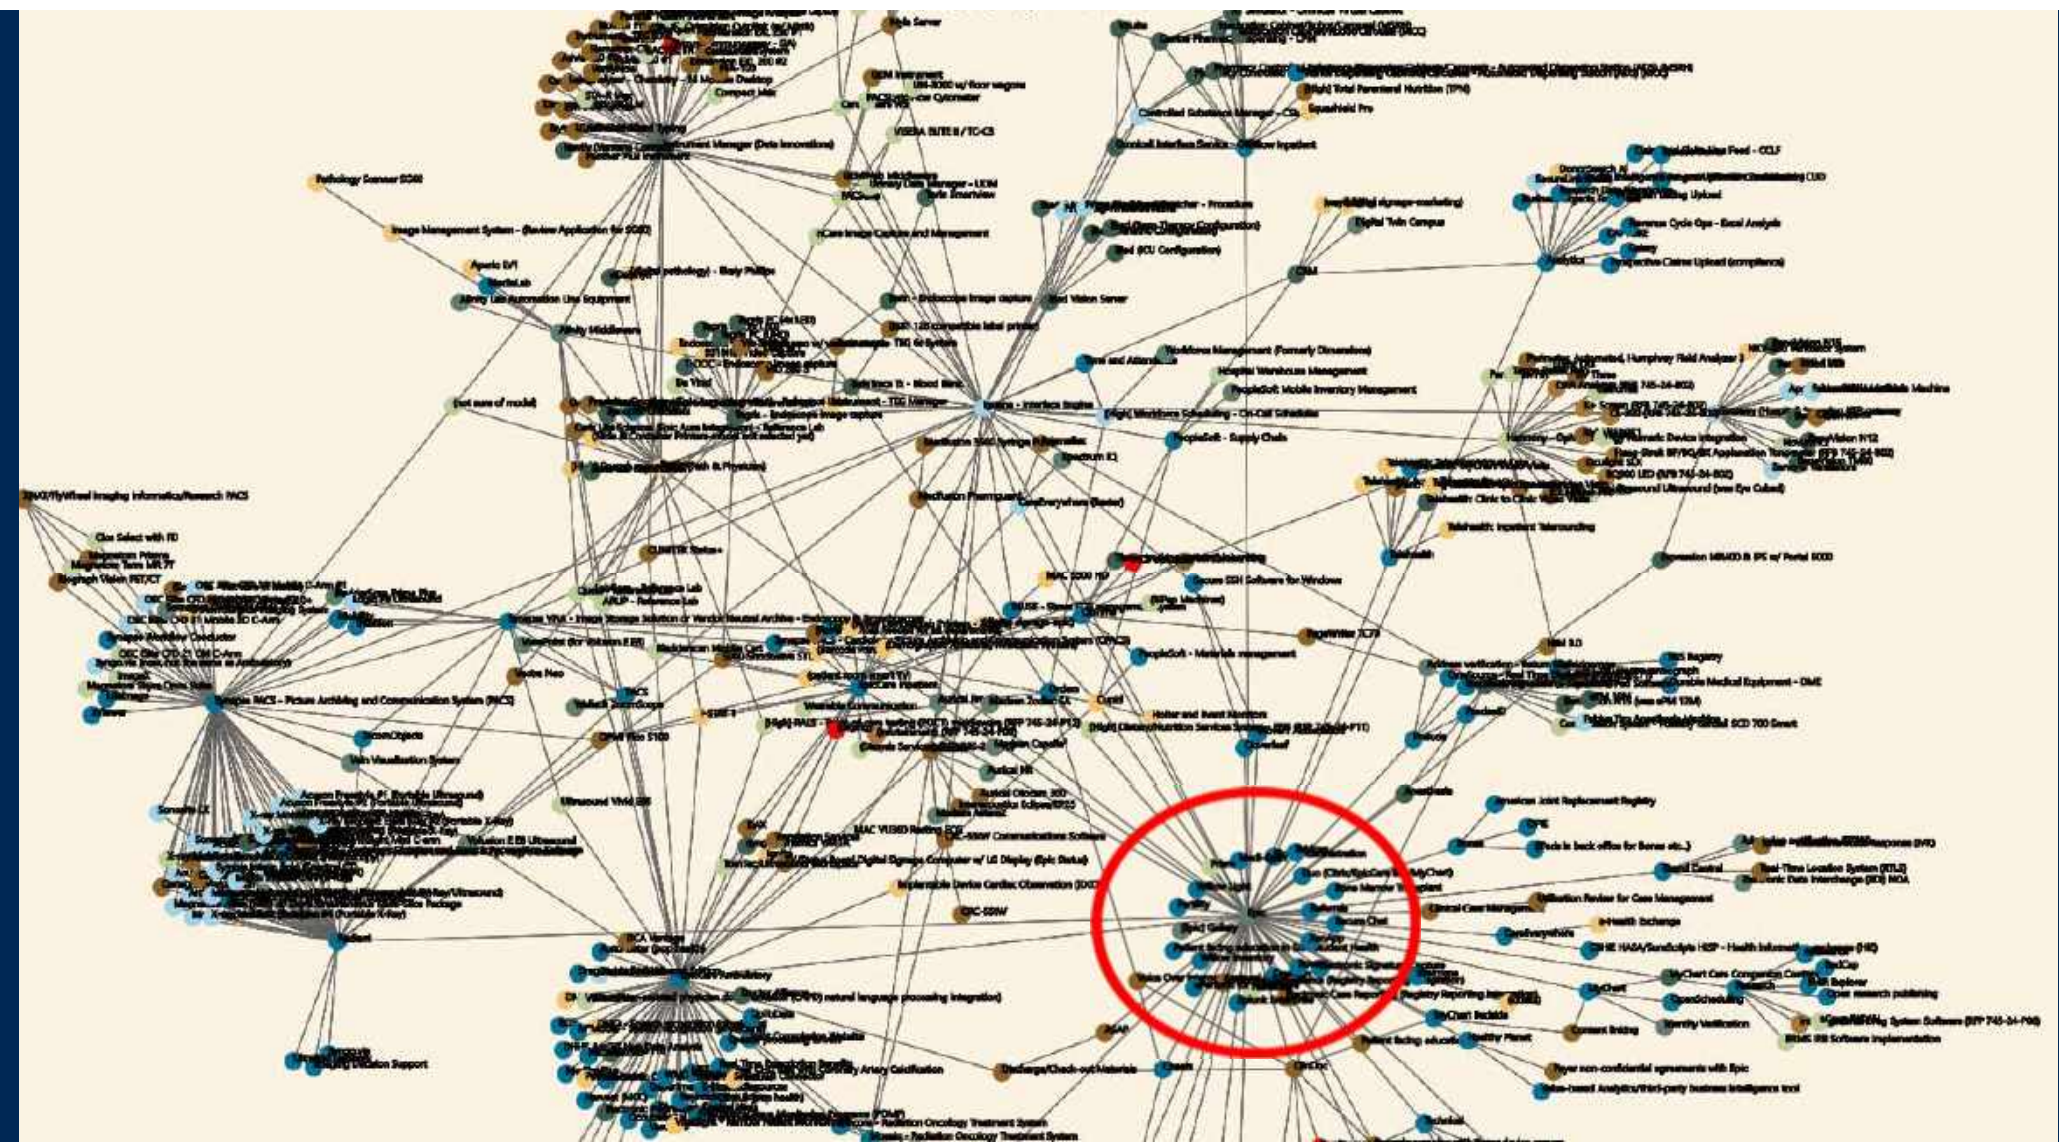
Pathology Scanner SG60

Image Management System - (Review Application for SG60)

Affinity Lab Automation Line Equipment

Affinity Middleware

(not sure of model)

Aperio ImageScope

Digital pathology - Philips

Controlled Substance Manager

(High) Total Parenteral Nutrition (TPN)

Spacelabs Pro

Digital Twin Campus

Digital signage marketing

CRM

Workforce Management (Formerly Dimensions)

Hospital Warehouse Management

PeopleSoft Mobile Inventory Management

PeopleSoft - Supply Chain

(High) Workforce Scheduling - On-Call Scheduler

Time and Attendance

Spectrum IQ

Medication Management

Telehealth: Clinic to Clinic

Telehealth: Inpatient Telerounding

Telehealth

Humphrey Field Analyzer 3

Imaging Informatics/Research PACS

Clear Select with FD

Syngo PACS - Picture Archiving and Communication System (PACS)

Vendor Neutral Archive

PeopleSoft - Materials management

Holter and Event Monitors

Secure SSH Software for Windows

Durable Medical Equipment - DME

American Joint Replacement Registry

Real-Time Location System (RTLS)

Electronic Data Interchange (EDI) MOA

Utilization Review for Case Management

e-Health Exchange

CareEverywhere

MyChart Care Companion

Open research publishing

Identity Verification

Consent tracking

Discharge/Check-out Materials

Wearable Communication

Vocera Communications Software

Implantable Device Cardiac Observation

Natural language processing integration

Radiation Oncology Treatment System

Signature Support

Ultrasound Vivid E95

Sign non-confidential agreements with Epic

Cloud-based Analytics/third-party business intelligence tool